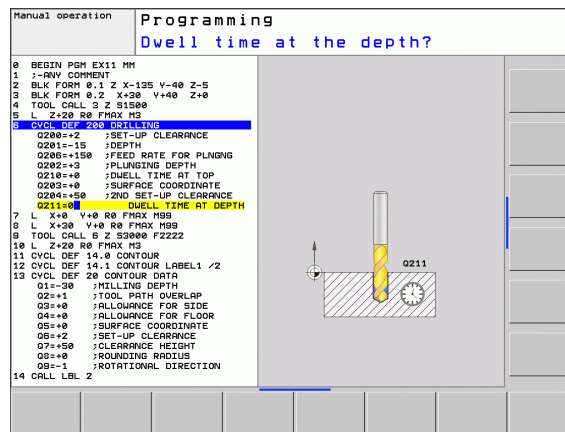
Manual operation

Programming

Dwell time at the depth?

0 BEGIN PGM EX11 MM
1 ;-ANY COMMENT
2 BLK FORM 0.1 Z X-135 Y-40 Z-5
3 BLK FORM 0.2 X+30 Y+40 Z+0
4 TOOL CALL 3 Z S1500
5 L Z+20 R0 FMAX M3
6 CYCL DEF 200 DRILLING
Q200=+2 ;SET-UP CLEARANCE
Q201=-15 ;DEPTH
Q206=+150 ;FEED RATE FOR PLNGNG
Q202=+3 ;PLUNGING DEPTH
Q210=+0 ;DWELL TIME AT TOP
Q203=+0 ;SURFACE COORDINATE
Q204=+50 ;2ND SET-UP CLEARANCE
Q211=0 ;DWELL TIME AT DEPTH
7 L X+0 Y+0 R0 FMAX M99
8 L X+30 Y+0 R0 FMAX M99
9 TOOL CALL 6 Z S3000 F2222
10 L Z+20 R0 FMAX M3
11 CYCL DEF 14.0 CONTOUR
12 CYCL DEF 14.1 CONTOUR LABEL1 /2
13 CYCL DEF 20 CONTOUR DATA
Q1=-30 ;MILLING DEPTH
Q2=+1 ;TOOL PATH OVERLAP
Q3=+0 ;ALLOWANCE FOR SIDE
Q4=+0 ;ALLOWANCE FOR FLOOR
Q5=+0 ;SURFACE COORDINATE
Q6=+2 ;SET-UP CLEARANCE
Q7=+50 ;CLEARANCE HEIGHT
Q8=+0 ;ROUNDING RADIUS
Q9=-1 ;ROTATIONAL DIRECTION
14 CALL LBL 2

Q211